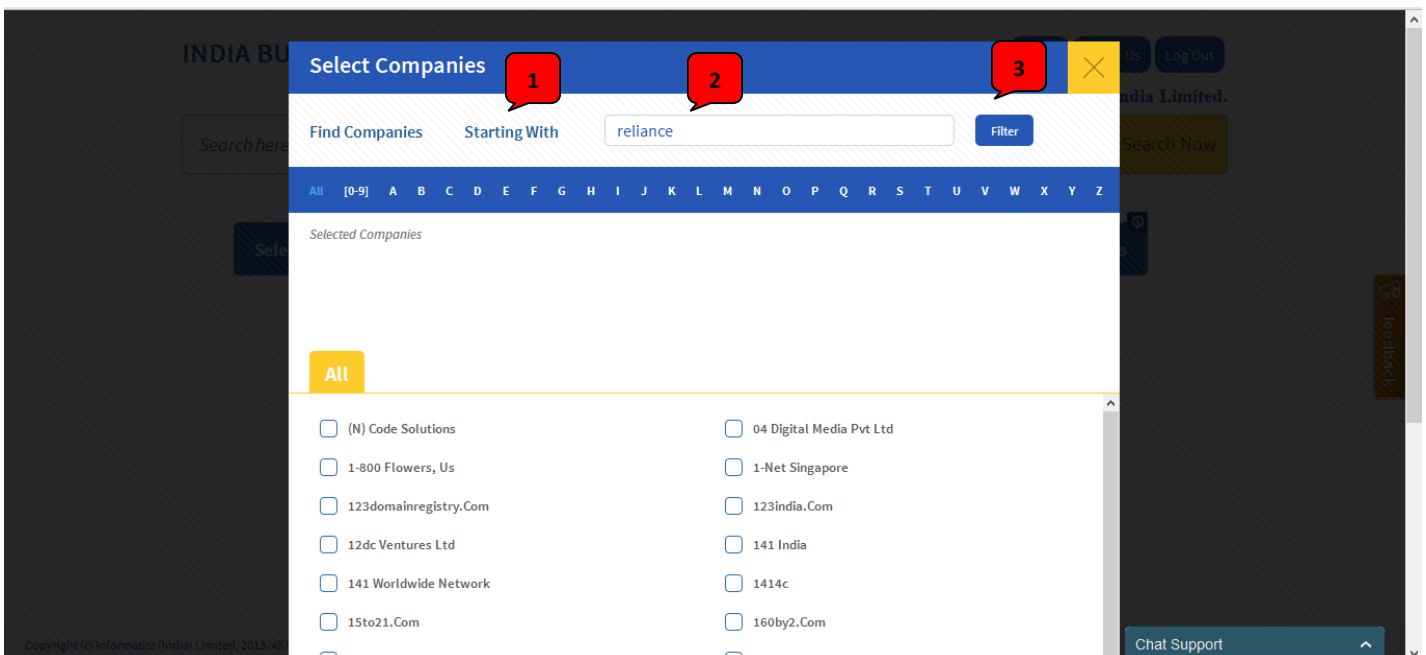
INDIA BU

Us

Log Out

ndia Limited.

Search here

Search Now

Sele

s

feedback

Select Companies

1

2

3

Find Companies

Starting With

reliance

Filter

All [0-9] A B C D E F G H I J K L M N O P Q R S T U V W X Y Z

Selected Companies

All

(N) Code Solutions

04 Digital Media Pvt Ltd

1-800 Flowers, Us

1-Net Singapore

123domainregistry.Com

123india.Com

12dc Ventures Ltd

141 India

141 Worldwide Network

1414c

15to21.Com

160by2.Com

Copyright (c) Informatics (India) Limited, 2013. All

Chat Support